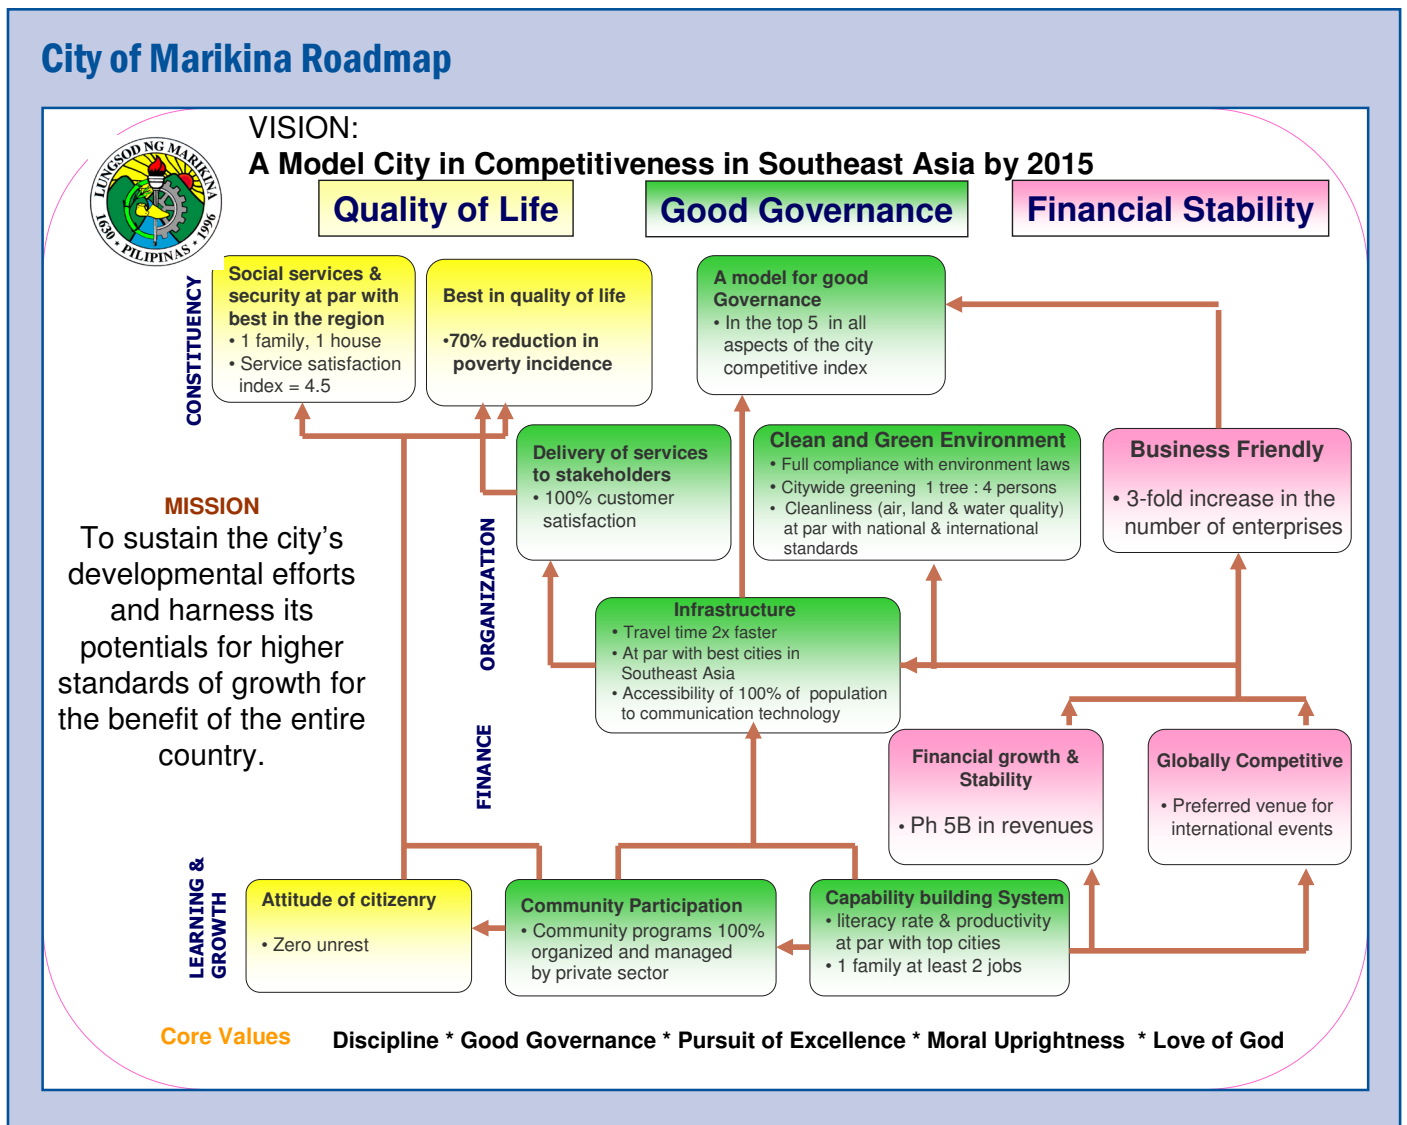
City of Marikina Roadmap

LUNGSOD NG MARIKINA 1630 PILIPINAS 1996

VISION:
A Model City in Competitiveness in Southeast Asia by 2015

Quality of Life

Good Governance

Financial Stability

CONSTITUENCY

Social services & security at par with best in the region
• 1 family, 1 house
• Service satisfaction index = 4.5

Best in quality of life
•70% reduction in poverty incidence

A model for good Governance
• In the top 5 in all aspects of the city competitive index

ORGANIZATION

Delivery of services to stakeholders
• 100% customer satisfaction

Clean and Green Environment
• Full compliance with environment laws
• Citywide greening 1 tree : 4 persons
• Cleanliness (air, land & water quality) at par with national & international standards

Business Friendly
• 3-fold increase in the number of enterprises

MISSION
To sustain the city's developmental efforts and harness its potentials for higher standards of growth for the benefit of the entire country.

Infrastructure
• Travel time 2x faster
• At par with best cities in Southeast Asia
• Accessibility of 100% of population to communication technology

FINANCE

Financial growth & Stability
• Ph 5B in revenues

Globally Competitive
• Preferred venue for international events

LEARNING & GROWTH

Attitude of citizenry
• Zero unrest

Community Participation
• Community programs 100% organized and managed by private sector

Capability building System
• literacy rate & productivity at par with top cities
• 1 family at least 2 jobs

Core Values Discipline * Good Governance * Pursuit of Excellence * Moral Uprightness * Love of God